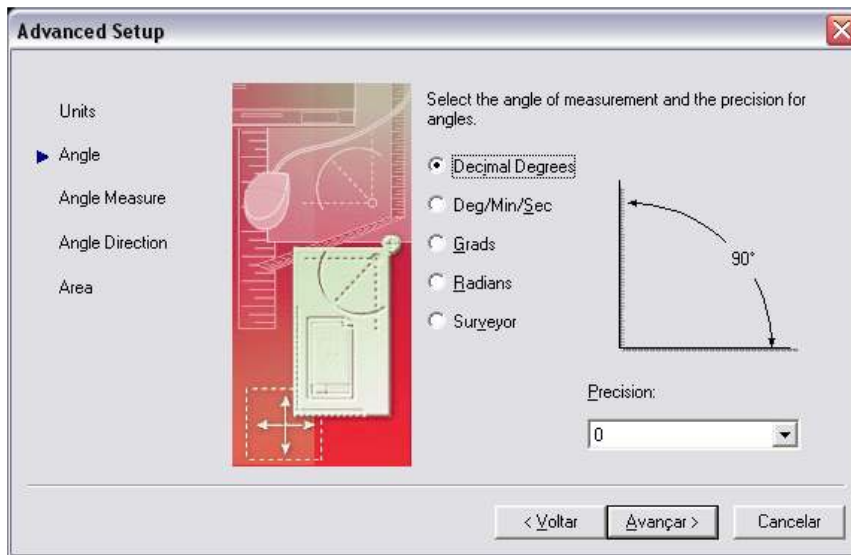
Advanced Setup

Units

Angle

Angle Measure

Angle Direction

Area

Select the angle of measurement and the precision for angles.

Decimal Degrees

Deg/Min/Sec

Grads

Radians

Surveyor

90°

Precision:

0

< Voltar

Avançar >

Cancelar